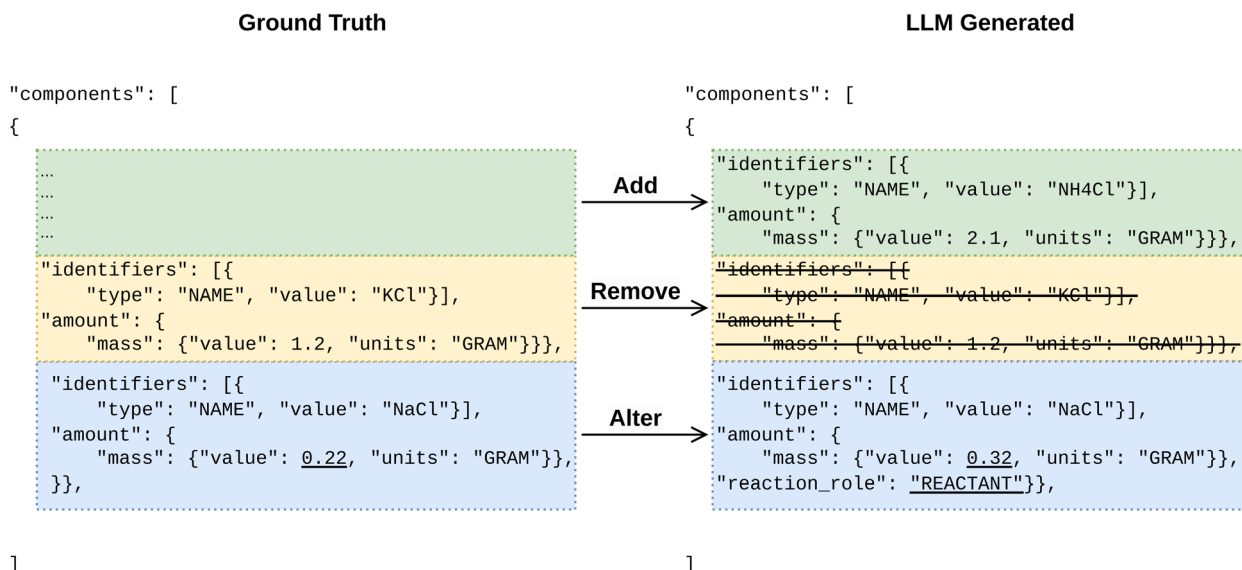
Ground Truth

"components": [
{
...
...
...
...
"identifiers": [{
"type": "NAME", "value": "KCl"}],
"amount": {
"mass": {"value": 1.2, "units": "GRAM"}}},
"identifiers": [{
"type": "NAME", "value": "NaCl"}],
"amount": {
"mass": {"value": 0.22, "units": "GRAM"}},
}},
]

Add

Remove

Alter

LLM Generated

"components": [
{
"identifiers": [{
"type": "NAME", "value": "NH4Cl"}],
"amount": {
"mass": {"value": 2.1, "units": "GRAM"}}},
"identifiers": [{
"type": "NAME", "value": "KCl"}],
"amount": {
"mass": {"value": 1.2, "units": "GRAM"}}},
"identifiers": [{
"type": "NAME", "value": "NaCl"}],
"amount": {
"mass": {"value": 0.32, "units": "GRAM"}},
"reaction_role": "REACTANT"}},
]